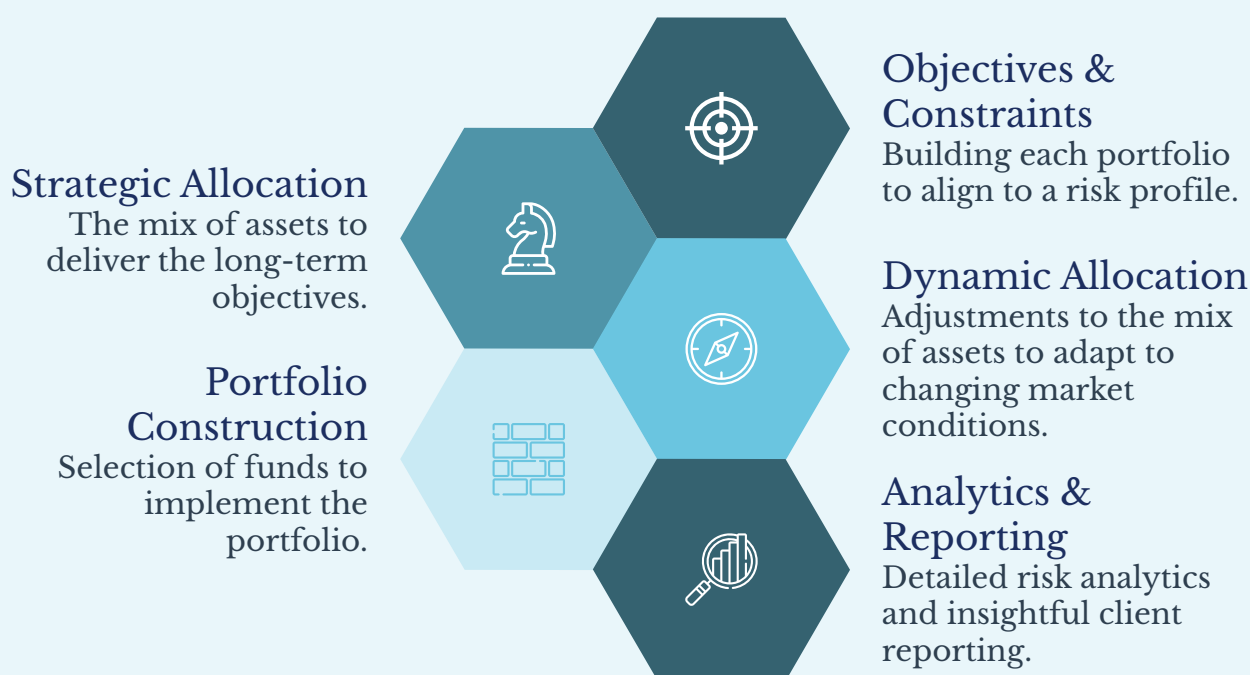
Objectives & Constraints
Building each portfolio to align to a risk profile.

Strategic Allocation
The mix of assets to deliver the long-term objectives.

Dynamic Allocation
Adjustments to the mix of assets to adapt to changing market conditions.

Portfolio Construction
Selection of funds to implement the portfolio.

Analytics & Reporting
Detailed risk analytics and insightful client reporting.